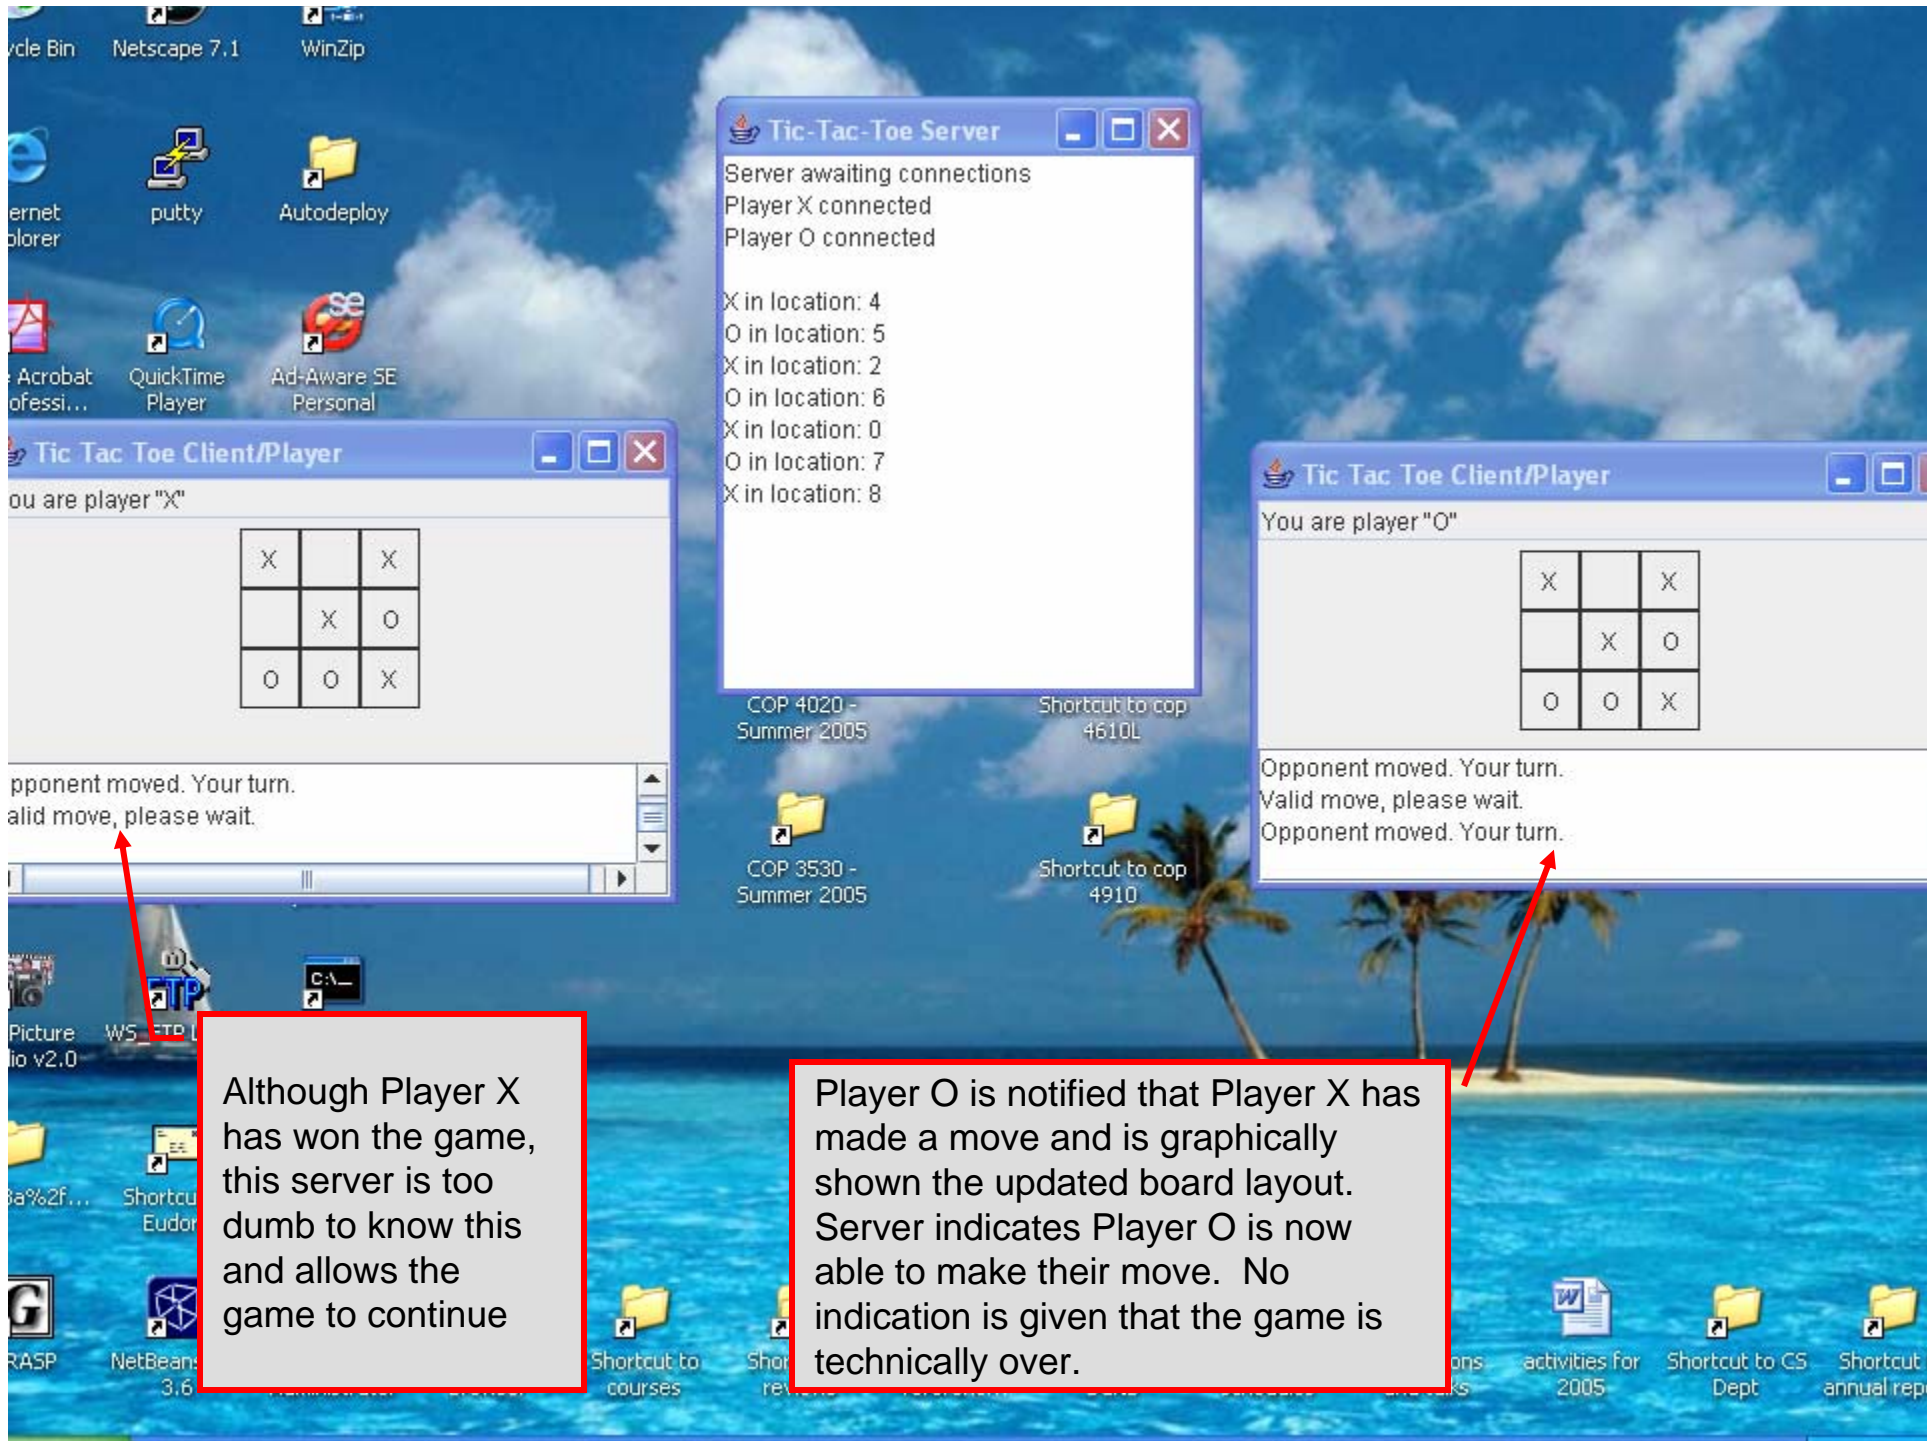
ycle Bin Netscape 7.1 WinZip

ernet plorer putty Autodeploy

Acrobat ofessi... QuickTime Player Ad-Aware SE Personal

Tic-Tac-Toe Server

Server awaiting connections
Player X connected
Player O connected

X in location: 4
O in location: 5
X in location: 2
O in location: 6
X in location: 0
O in location: 7
X in location: 8

Tic Tac Toe Client/Player

ou are player "X"

| X |   | X |
|---|---|---|
|   | X | O |
| O | O | X |

pponent moved. Your turn.
alid move, please wait.

COP 4020 - Summer 2005 Shortcut to cop 4610L

COP 3530 - Summer 2005 Shortcut to cop 4910

Tic Tac Toe Client/Player

You are player "O"

| X |   | X |
|---|---|---|
|   | X | O |
| O | O | X |

Opponent moved. Your turn.
Valid move, please wait.
Opponent moved. Your turn.

Picture io v2.0 WS_FTP L

C:\_

Although Player X has won the game, this server is too dumb to know this and allows the game to continue

Player O is notified that Player X has made a move and is graphically shown the updated board layout. Server indicates Player O is now able to make their move. No indication is given that the game is technically over.

3a%2f... Shortcu Eudor

RASP NetBeans 3.6 Shortcut to courses Shor rev ons activities for 2005 Shortcut to CS Dept Shortcut annual rep